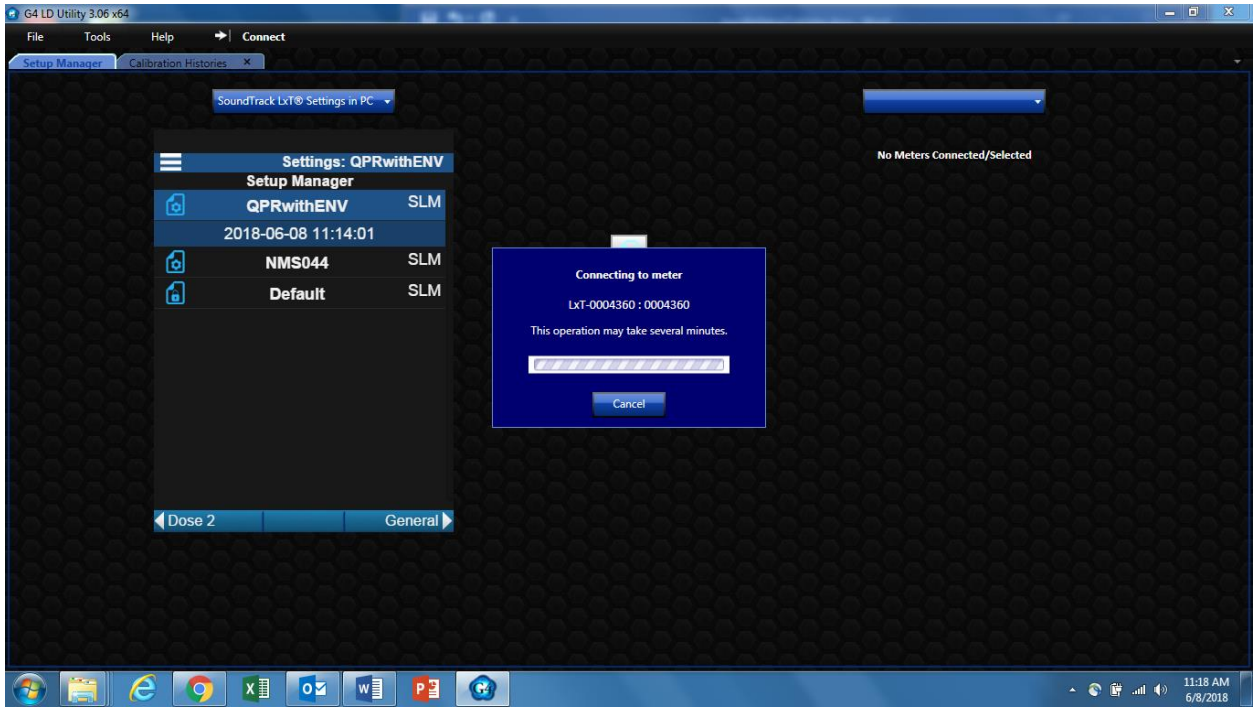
G4 LD Utility 3.06 x64

File Tools Help Connect

Setup Manager Calibration Histories ×

SoundTrack LxT® Settings in PC

Settings: QPRwithENV
Setup Manager

QPRwithENV SLM
2018-06-08 11:14:01
NMS044 SLM
Default SLM

Dose 2 General

No Meters Connected/Selected

Connecting to meter

LxT-0004360 : 0004360

This operation may take several minutes.

Cancel

11:18 AM
6/8/2018